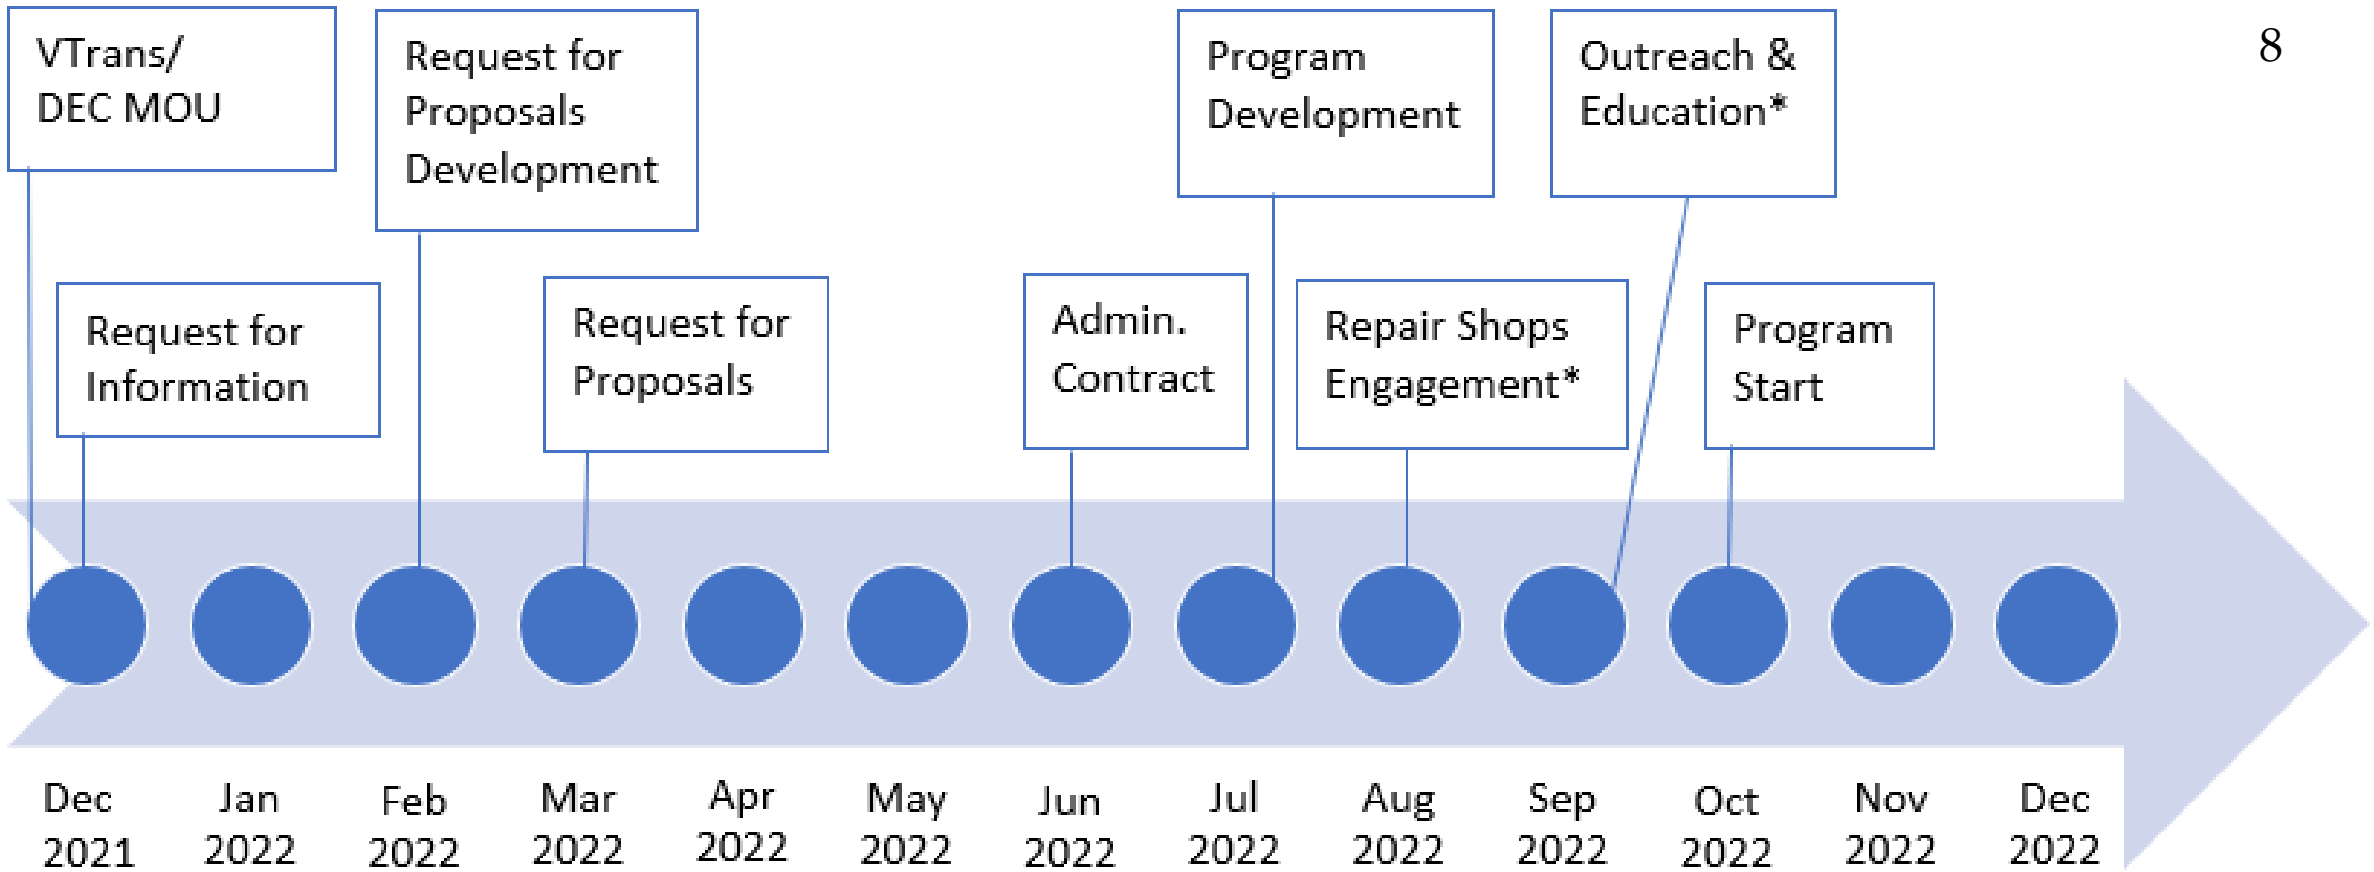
8

VTrans/ DEC MOU

Request for Proposals Development

Program Development

Outreach & Education*

Request for Information

Request for Proposals

Admin. Contract

Repair Shops Engagement*

Program Start

Dec 2021

Jan 2022

Feb 2022

Mar 2022

Apr 2022

May 2022

Jun 2022

Jul 2022

Aug 2022

Sep 2022

Oct 2022

Nov 2022

Dec 2022